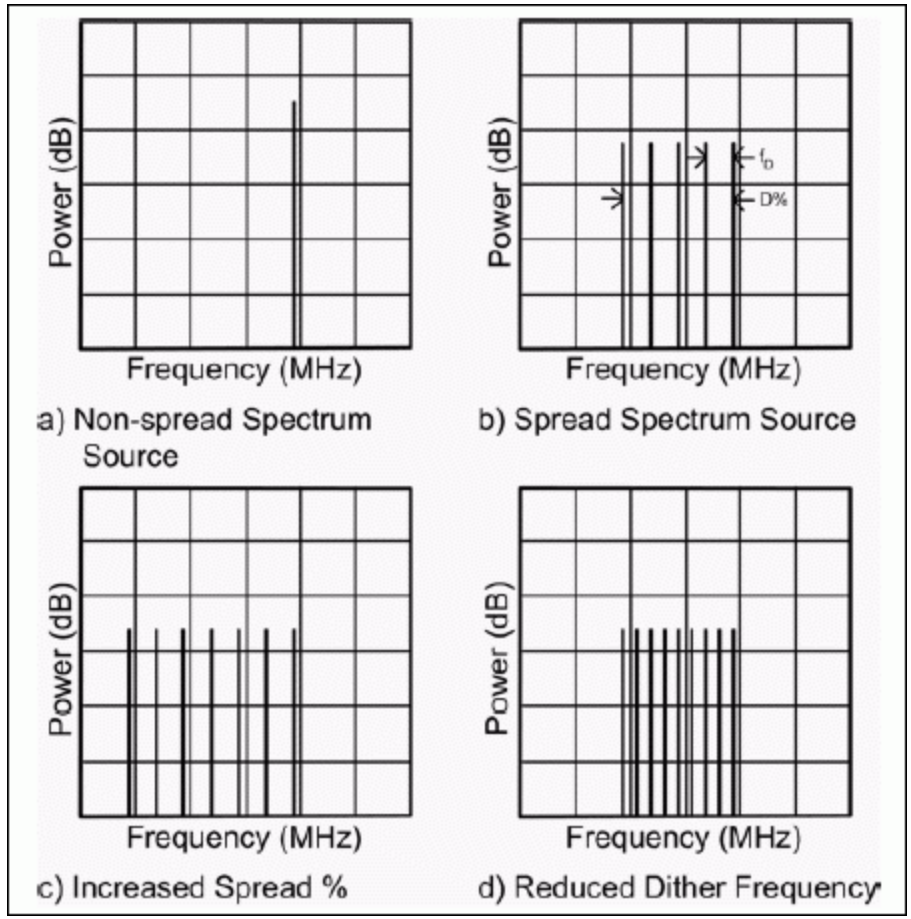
Power (dB)

Frequency (MHz)

a) Non-spread Spectrum Source

Power (dB)

$f_D$

D%

Frequency (MHz)

b) Spread Spectrum Source

Power (dB)

Frequency (MHz)

c) Increased Spread %

Power (dB)

Frequency (MHz)

d) Reduced Dither Frequency